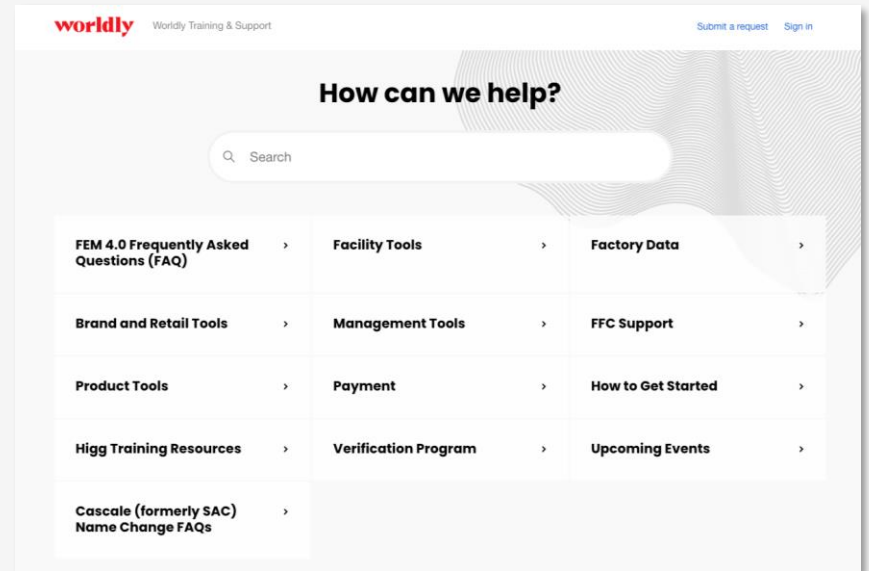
worldly Worldly Training & Support

Submit a request Sign in

How can we help?

Search

FEM 4.0 Frequently Asked Questions (FAQ) ›

Facility Tools ›

Factory Data ›

Brand and Retail Tools ›

Management Tools ›

FFC Support ›

Product Tools ›

Payment ›

How to Get Started ›

Higg Training Resources ›

Verification Program ›

Upcoming Events ›

Cascale (formerly SAC) Name Change FAQs ›